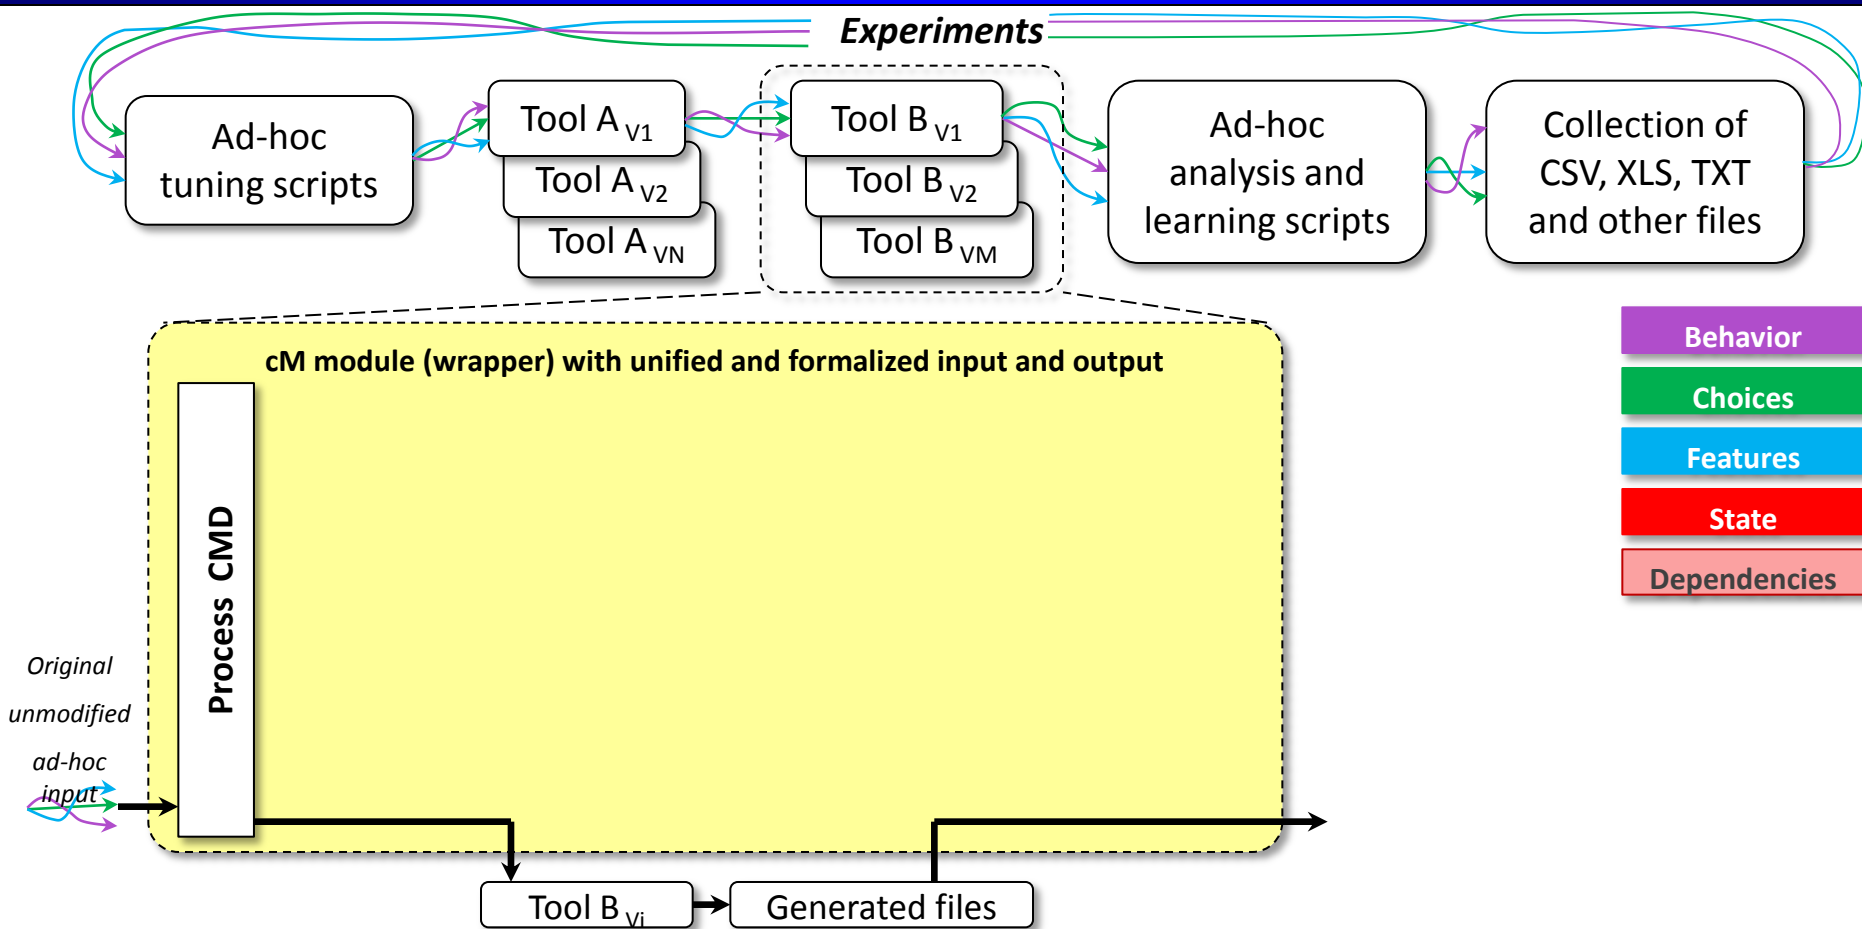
Experiments

Ad-hoc tuning scripts

Tool A $_{V1}$

Tool A $_{V2}$

Tool A $_{VN}$

Tool B $_{V1}$

Tool B $_{V2}$

Tool B $_{VM}$

Ad-hoc analysis and learning scripts

Collection of CSV, XLS, TXT and other files

cM module (wrapper) with unified and formalized input and output

Process CMD

Original unmodified ad-hoc input

Tool B $_{Vi}$

Generated files

Behavior

Choices

Features

State

Dependencies